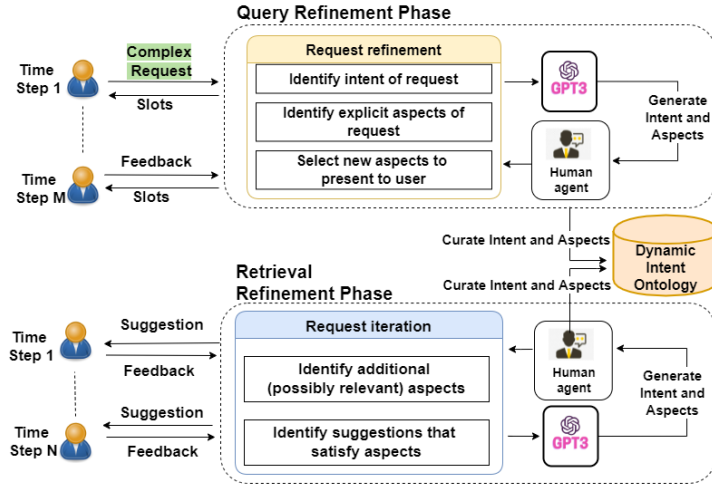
Query Refinement Phase

Time Step 1

Complex Request

Slots

Request refinement

Identify intent of request

Identify explicit aspects of request

Select new aspects to present to user

GPT3

Generate Intent and Aspects

Human agent

Time Step M

Feedback

Slots

Curate Intent and Aspects

Dynamic Intent Ontology

Curate Intent and Aspects

Retrieval Refinement Phase

Time Step 1

Suggestion

Feedback

Request iteration

Identify additional (possibly relevant) aspects

Identify suggestions that satisfy aspects

Human agent

Generate Intent and Aspects

GPT3

Time Step N

Suggestion

Feedback